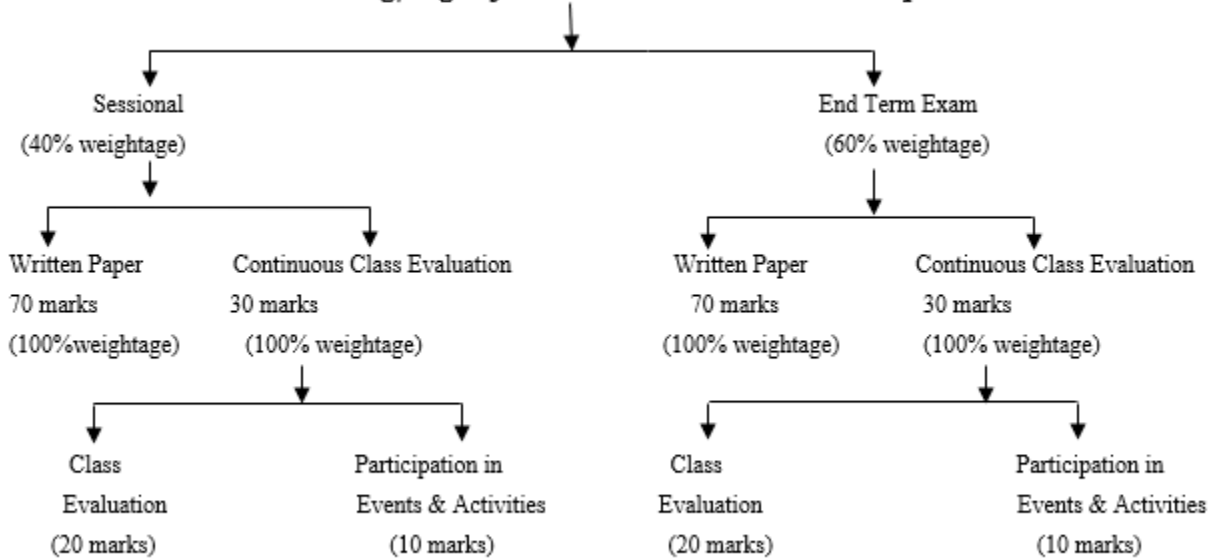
Sessional
(40% weightage)

Written Paper
70 marks
(100%weightage)

Continuous Class Evaluation
30 marks
(100% weightage)

Class Evaluation
(20 marks)

Participation in Events & Activities
(10 marks)

End Term Exam
(60% weightage)

Written Paper
70 marks
(100% weightage)

Continuous Class Evaluation
30 marks
(100% weightage)

Class Evaluation
(20 marks)

Participation in Events & Activities
(10 marks)